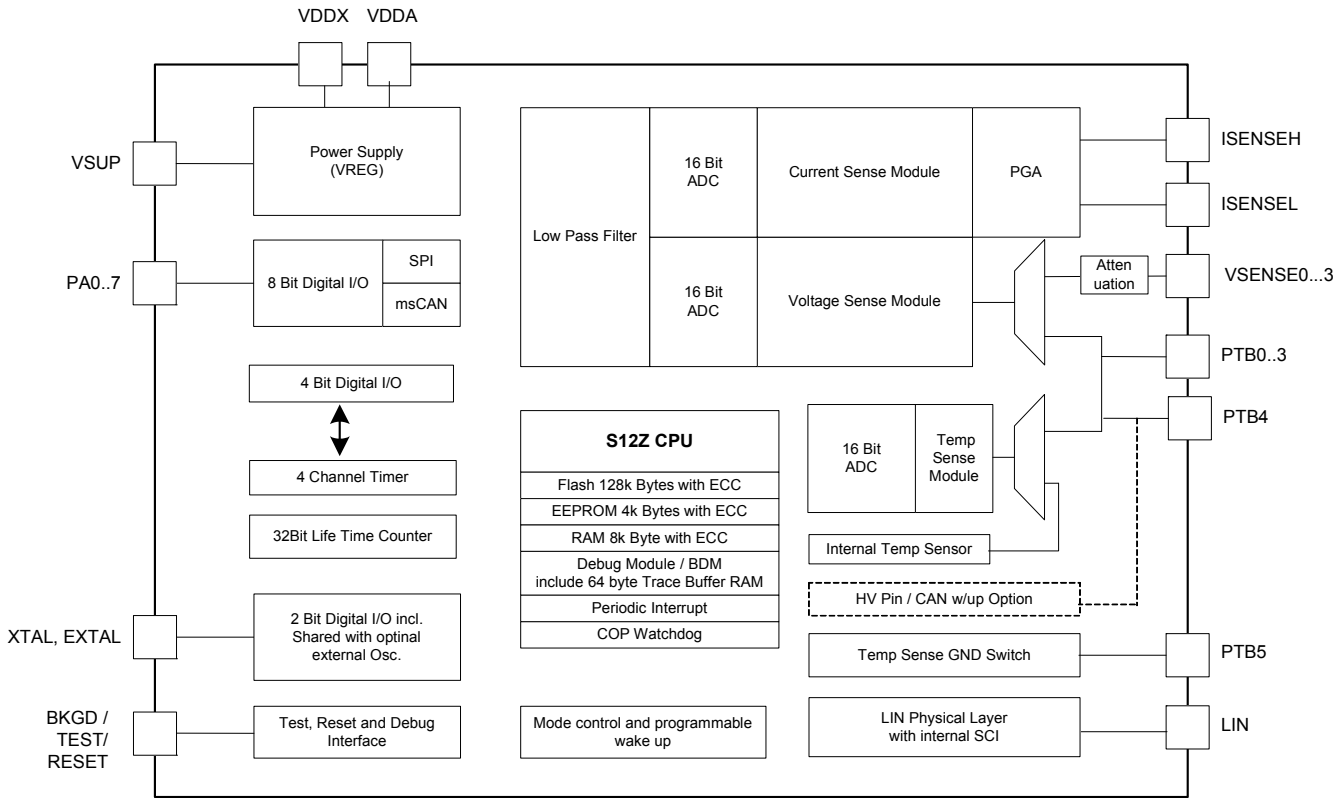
VDDX VDDA

VSUP

Power Supply
(VREG)

PA0..7

8 Bit Digital I/O

SPI

msCAN

4 Bit Digital I/O

4 Channel Timer

32Bit Life Time Counter

XTAL, EXTAL

2 Bit Digital I/O incl.
Shared with optinal
external Osc.

BKGD /
TEST/
RESET

Test, Reset and Debug
Interface

Low Pass Filter

16 Bit
ADC

Current Sense Module

PGA

16 Bit
ADC

Voltage Sense Module

Atten
uation

ISENSEH

ISENSEL

VSENSE0...3

PTB0..3

PTB4

S12Z CPU

Flash 128k Bytes with ECC

EEPROM 4k Bytes with ECC

RAM 8k Byte with ECC

Debug Module / BDM
include 64 byte Trace Buffer RAM

Periodic Interrupt

COP Watchdog

16 Bit
ADC

Temp
Sense
Module

Internal Temp Sensor

HV Pin / CAN w/up Option

Temp Sense GND Switch

PTB5

Mode control and programmable
wake up

LIN Physical Layer
with internal SCI

LIN